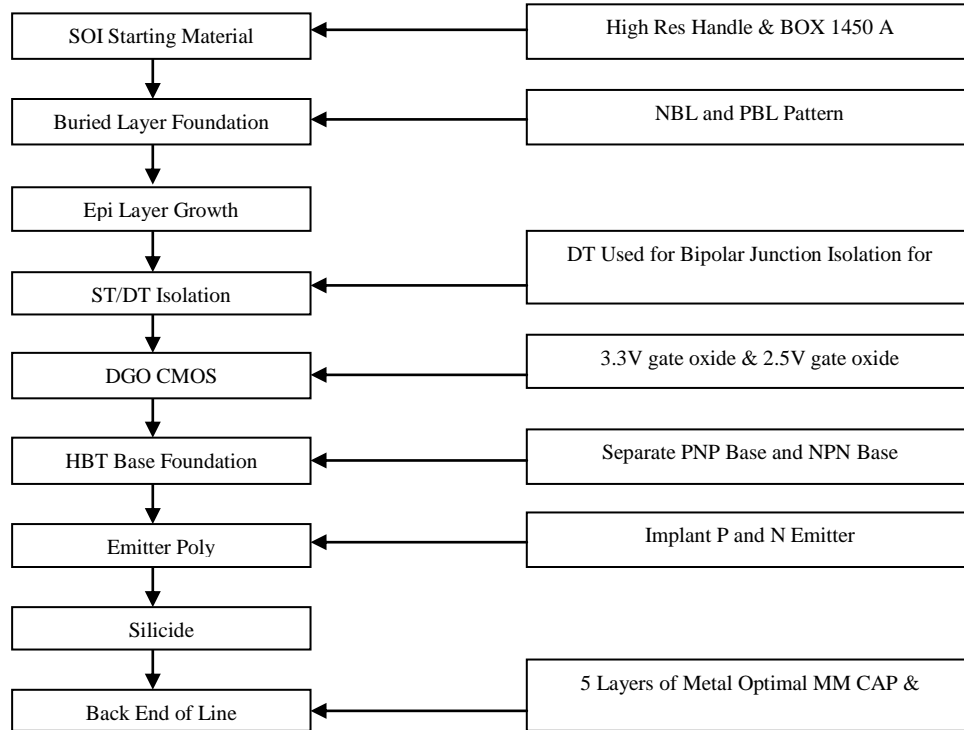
SOI Starting Material

High Res Handle & BOX 1450 A

Buried Layer Foundation

NBL and PBL Pattern

Epi Layer Growth

ST/DT Isolation

DT Used for Bipolar Junction Isolation for

DGO CMOS

3.3V gate oxide & 2.5V gate oxide

HBT Base Foundation

Separate PNP Base and NPN Base

Emitter Poly

Implant P and N Emitter

Silicide

Back End of Line

5 Layers of Metal Optimal MM CAP &